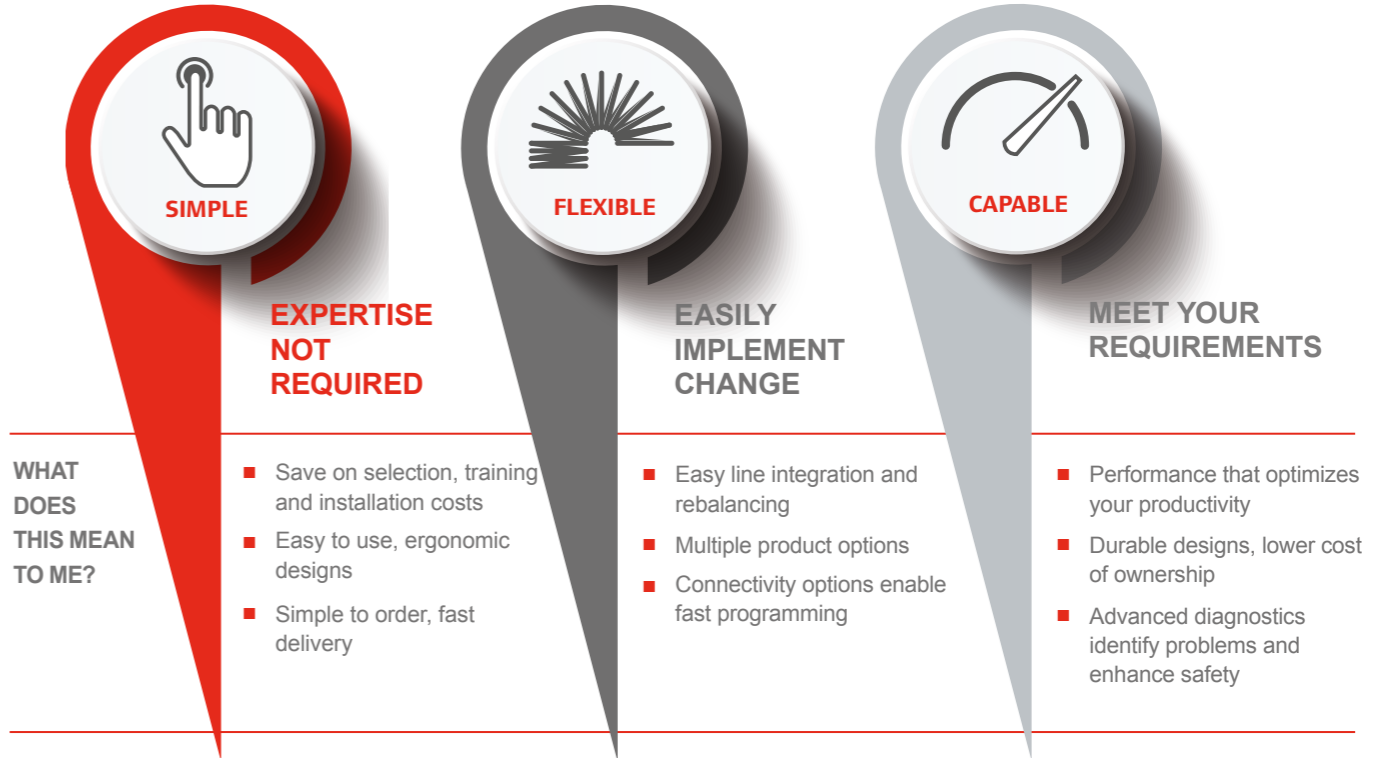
SIMPLE

EXPERTISE NOT REQUIRED

FLEXIBLE

EASILY IMPLEMENT CHANGE

CAPABLE

MEET YOUR REQUIREMENTS

WHAT DOES THIS MEAN TO ME?

■ Save on selection, training and installation costs

■ Easy to use, ergonomic designs

■ Simple to order, fast delivery

■ Easy line integration and rebalancing

■ Multiple product options

■ Connectivity options enable fast programming

■ Performance that optimizes your productivity

■ Durable designs, lower cost of ownership

■ Advanced diagnostics identify problems and enhance safety